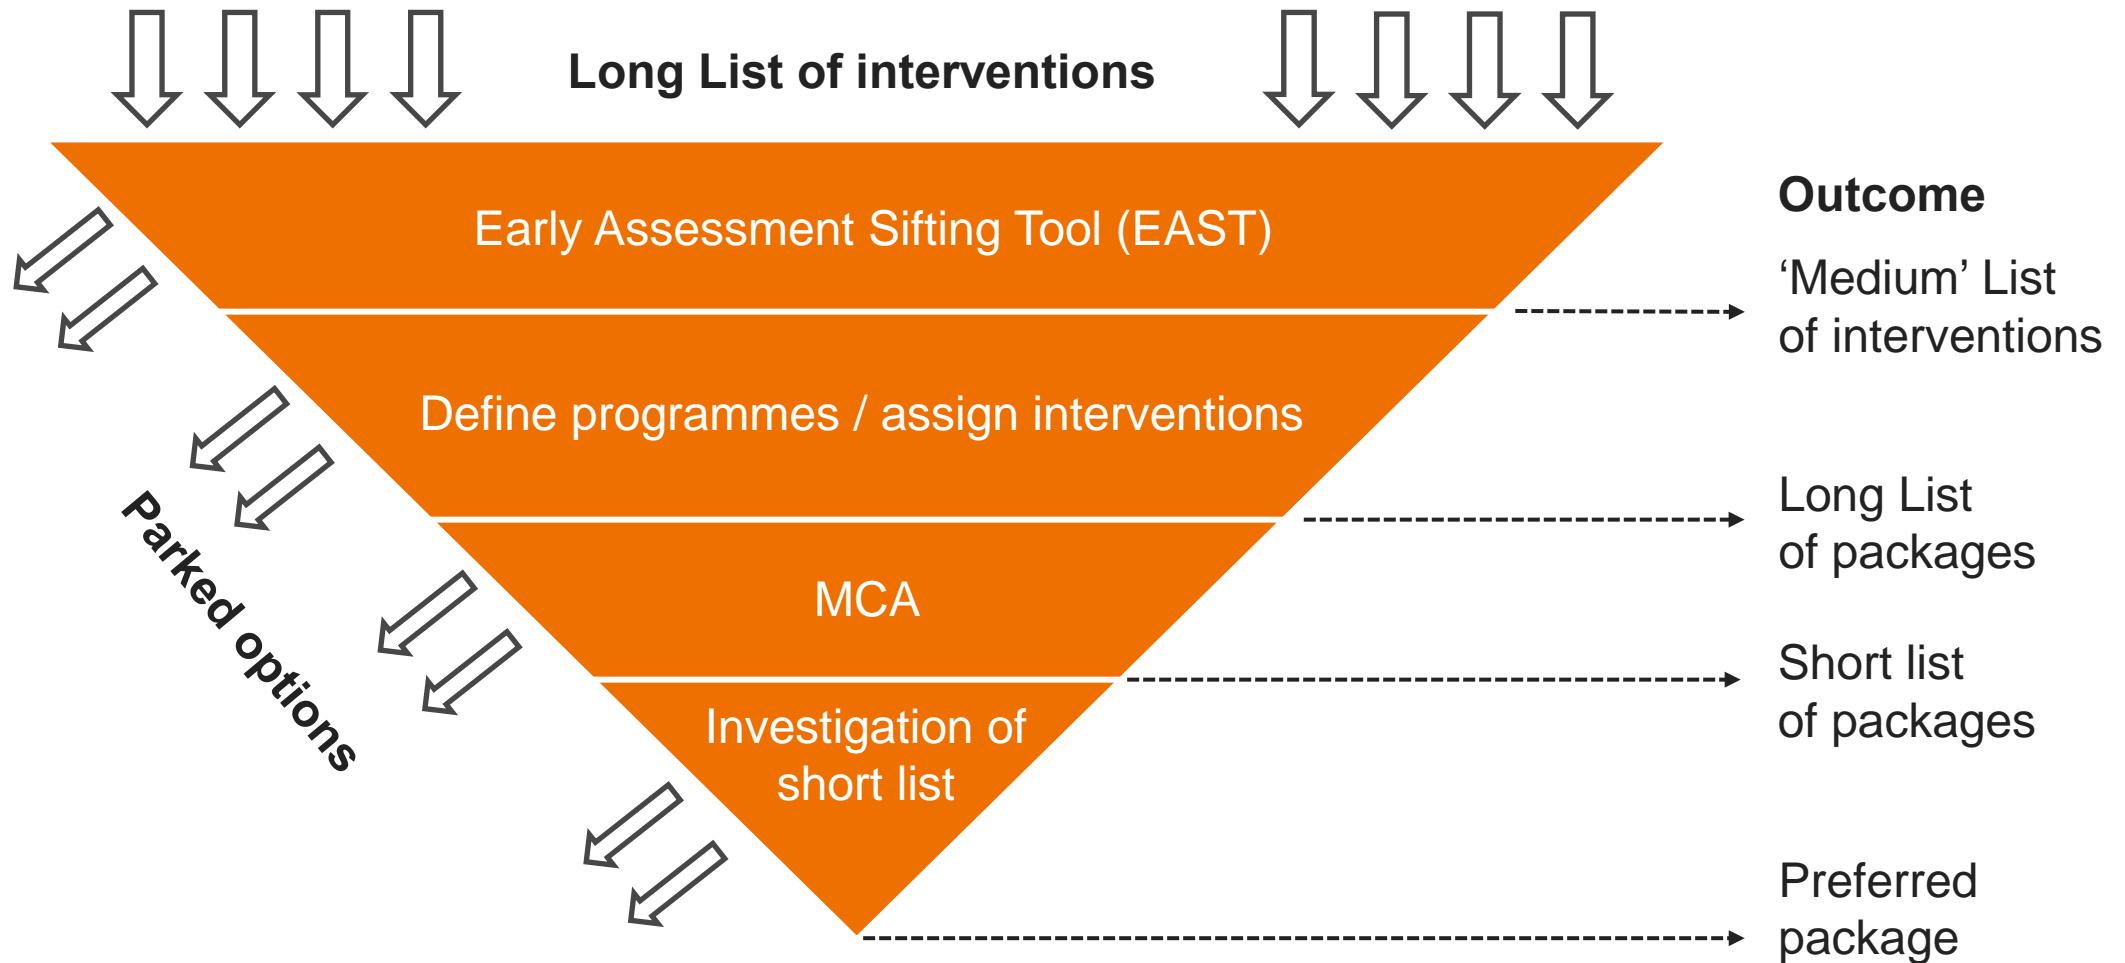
Long List of interventions

Early Assessment Sifting Tool (EAST)

Define programmes / assign interventions

MCA

Investigation of short list

Parked options

Outcome

'Medium' List of interventions

Long List of packages

Short list of packages

Preferred package